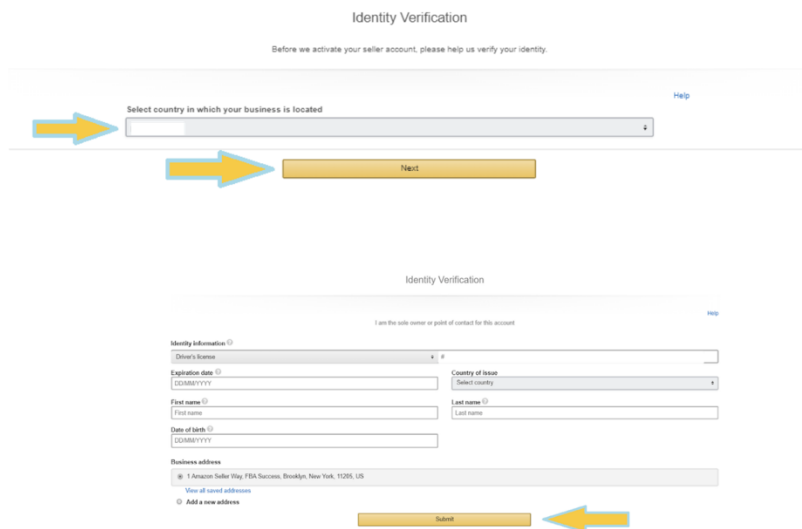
Identity Verification

Before we activate your seller account, please help us verify your identity.

Help

Select country in which your business is located

Next

Identity Verification

Help

I am the sole owner or point of contact for this account

Identity Information

Driver's license

#

Expiration date

DD/MM/YYYY

Country of issue

Select country

First name

First name

Last name

Last name

Date of birth

DD/MM/YYYY

Business address

1 Amazon Seller Way, FBA Success, Brooklyn, New York, 11205, US

View all saved addresses

Add a new address

Submit